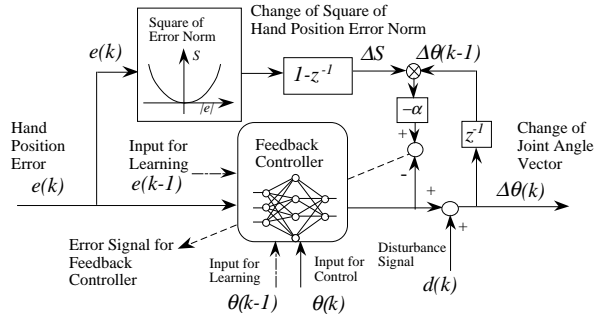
Square of Error Norm

$S$

$|e|$

Change of Square of Hand Position Error Norm

$e(k)$

$1-z^{-1}$

$\Delta S$

$\Delta\theta(k-1)$

$-\alpha$

+

-

$z^{-1}$

Hand Position Error

$e(k)$

Input for Learning

$e(k-1)$

Feedback Controller

Change of Joint Angle Vector

+

$\Delta\theta(k)$

+

Error Signal for Feedback Controller

Input for Learning

Input for Control

Disturbance Signal

$\theta(k-1)$

$\theta(k)$

$d(k)$